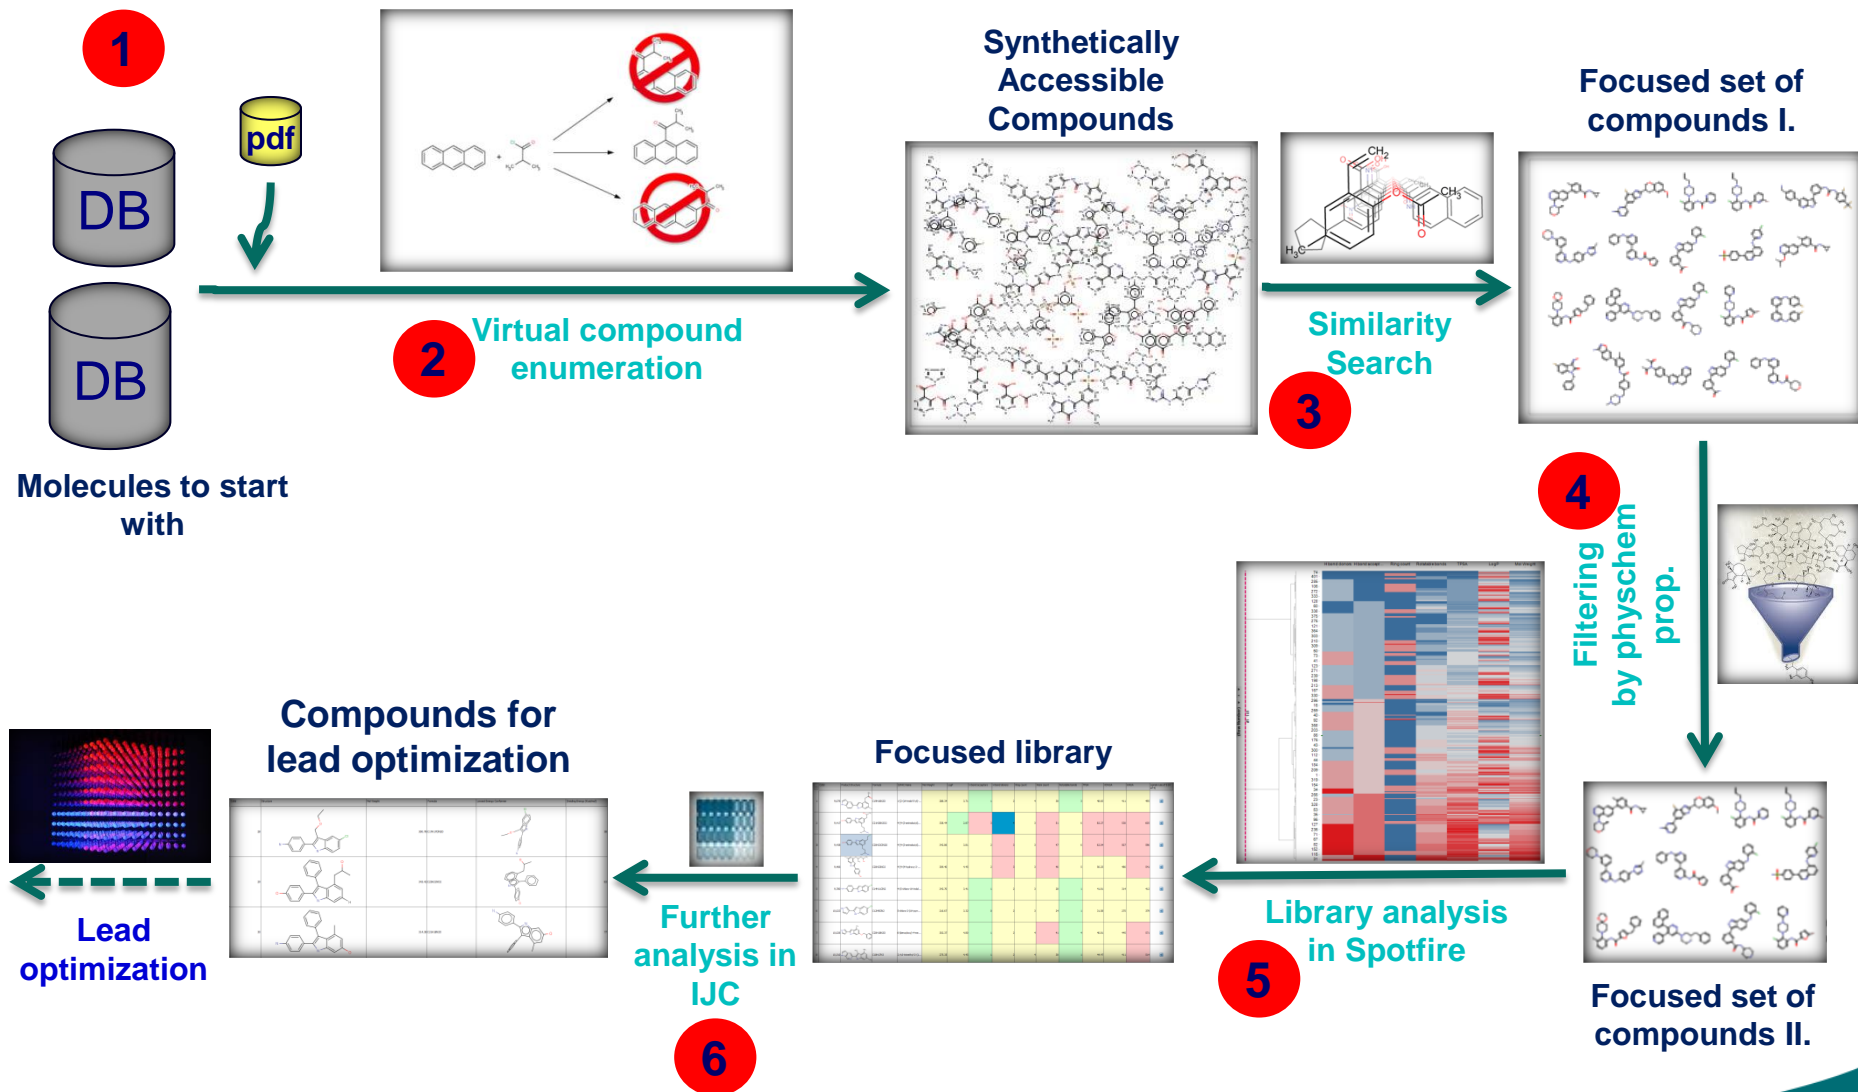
1

DB

DB

pdf

Molecules to start with

2 Virtual compound enumeration

Synthetically Accessible Compounds

$CH_2$

$CH_3$

$H_3C$

O

Similarity Search

3

Focused set of compounds I.

4

Filtering by physchem prop.

Focused set of compounds II.

Library analysis in Spotfire

5

Focused library

Further analysis in IJC

6

Compounds for lead optimization

Lead optimization